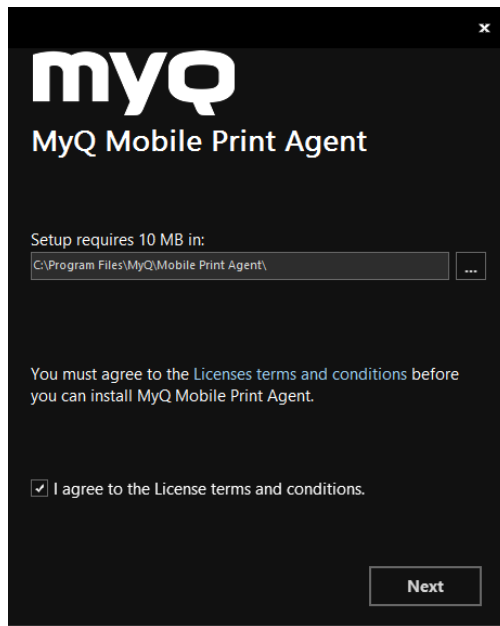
×

myQ

MyQ Mobile Print Agent

Setup requires 10 MB in:

C:\Program Files\MyQ\Mobile Print Agent\

...

You must agree to the Licenses terms and conditions before you can install MyQ Mobile Print Agent.

✓ I agree to the License terms and conditions.

Next